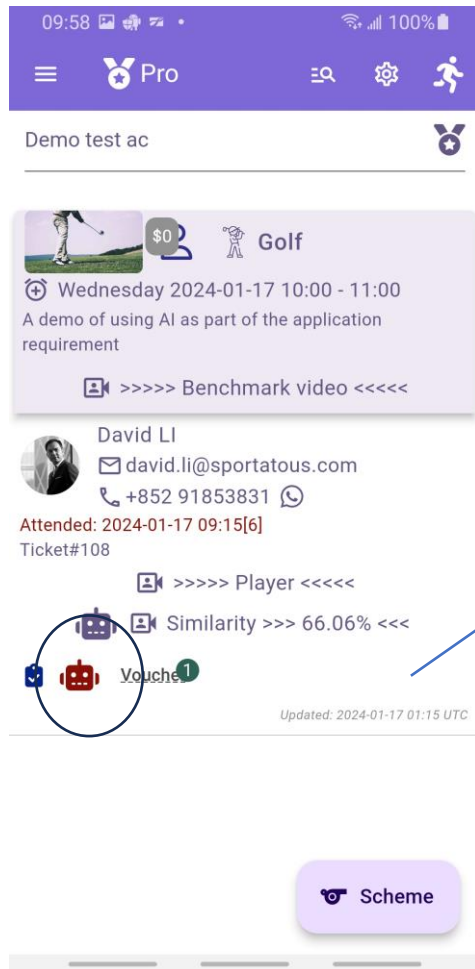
09:58 100%

Pro

Demo test ac

$0 Golf

Wednesday 2024-01-17 10:00 - 11:00

A demo of using AI as part of the application requirement

>>>>> Benchmark video <<<<<

David LI

david.li@sportatous.com

+852 91853831

Attended: 2024-01-17 09:15[6]

Ticket#108

>>>>> Player <<<<<

Similarity >>> 66.06% <<<

Vouche 1

Updated: 2024-01-17 01:15 UTC

Scheme